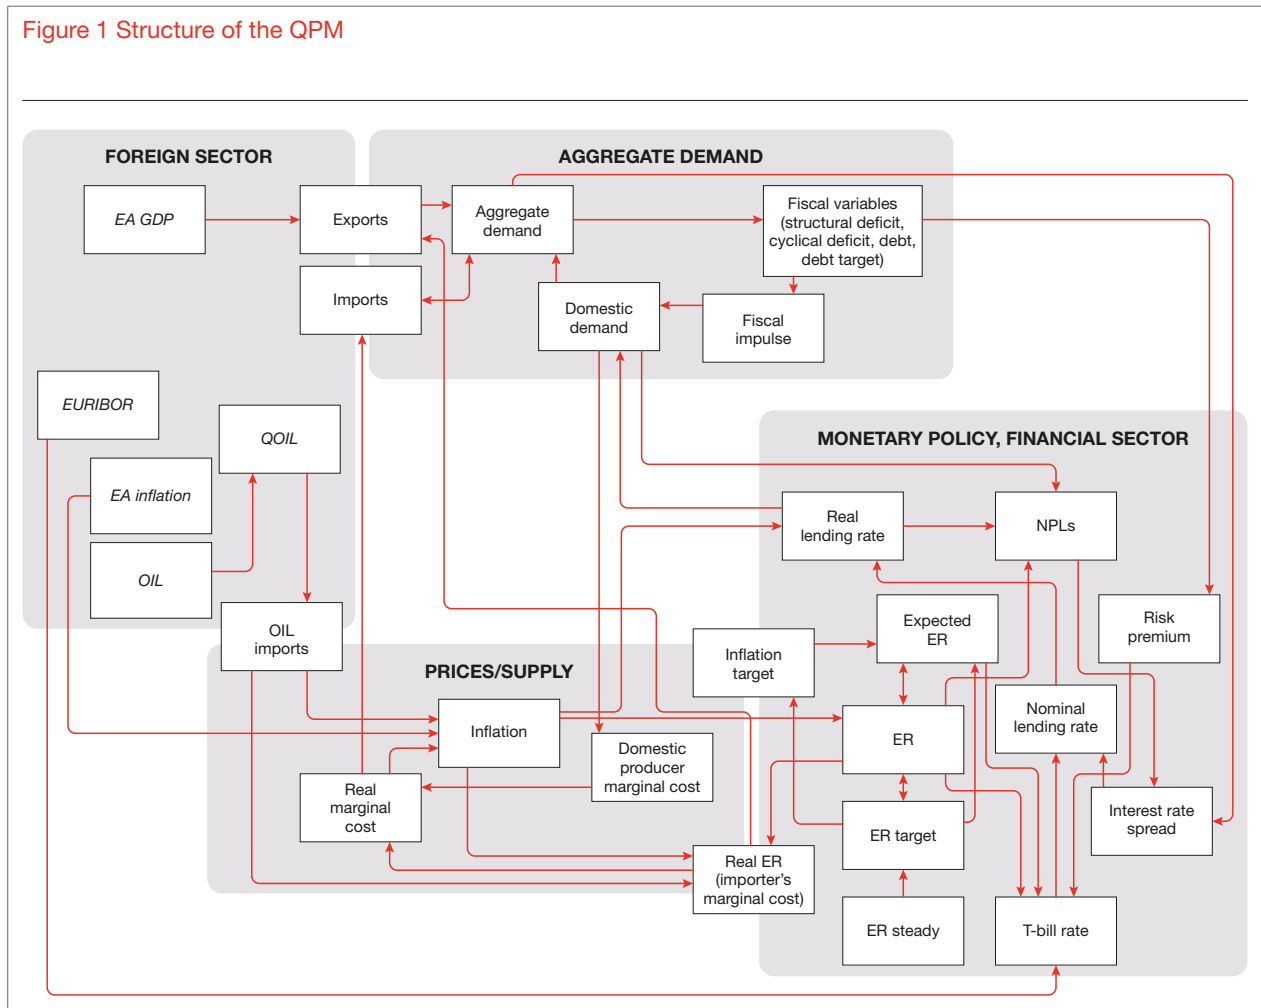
Figure 1 Structure of the QPM

FOREIGN SECTOR

AGGREGATE DEMAND

EA GDP

Exports

Aggregate demand

Fiscal variables (structural deficit, cyclical deficit, debt, debt target)

Imports

Domestic demand

Fiscal impulse

EURIBOR

QOIL

MONETARY POLICY, FINANCIAL SECTOR

EA inflation

Real lending rate

NPLs

OIL

OIL imports

Expected ER

Risk premium

Inflation target

PRICES/SUPPLY

Inflation

Nominal lending rate

ER

Domestic producer marginal cost

Real marginal cost

Interest rate spread

ER target

Real ER (importer's marginal cost)

ER steady

T-bill rate